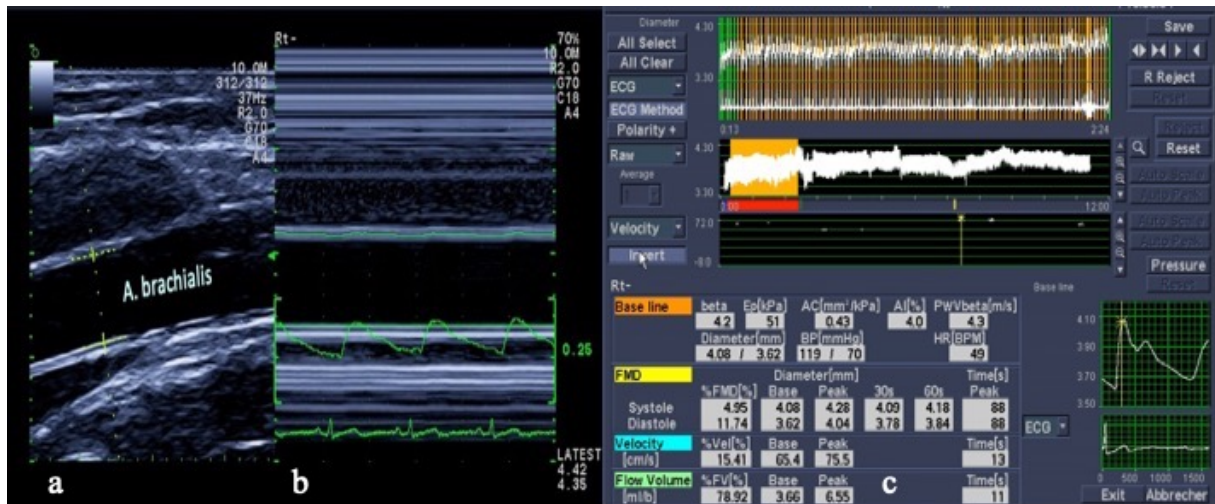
10.0M
312/312
37Hz
R2.0
G70
C18
A4

A. brachialis

a

Rt-

70%
10.0M
R2.0
G70
C18
A4

0.25

LATEST
4.42
4.35

b

Diameter
All Select
All Clear
ECG
ECG Method
Polarity +
Raw
Average
Velocity
Invert

4.30
3.30
0:13
2:24
4.30
3.30
1:00
12:00
72.0
-8.0

Save
R Reject
Reset
Reject
Reset
Auto Scale
Auto Peak
Auto Scale
Auto Peak
Pressure
Reset

Rt-

| Base line | beta | Ep[kPa] | AC[mm²/kPa] | AI[%] | PWVbeta[m/s] |
|---|---|---|---|---|---|
| | 4.2 | 51 | 0.43 | 4.0 | 4.3 |
| | Diameter[mm] | | BP[mmHg] | | HR[BPM] |
| | 4.08 / 3.62 | | 119 / 70 | | 49 |

| FMD | Diameter[mm] | | | | | Time[s] |
|---|---|---|---|---|---|---|
| | %FMD[%] | Base | Peak | 30s | 60s | Peak |
| Systole | 4.95 | 4.08 | 4.28 | 4.09 | 4.18 | 88 |
| Diastole | 11.74 | 3.62 | 4.04 | 3.78 | 3.84 | 88 |

| Velocity [cm/s] | %Vel[%] | Base | Peak | Time[s] |
|---|---|---|---|---|
| | 15.41 | 65.4 | 75.5 | 13 |

| Flow Volume [ml/b] | %FV[%] | Base | Peak | Time[s] |
|---|---|---|---|---|
| | 78.92 | 3.66 | 6.55 | 11 |

c

ECG

Base line
4.10
3.90
3.70
3.50
0
500
1000
1500

Exit
Abbrecher